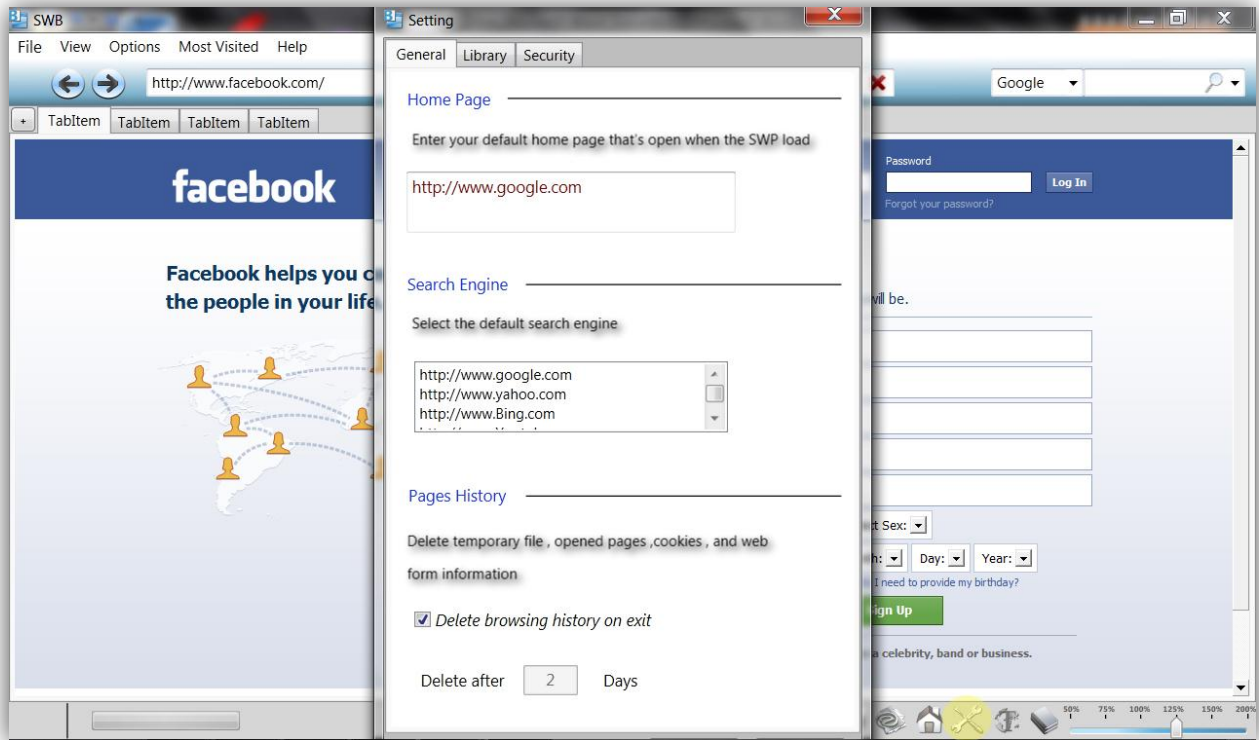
SWB
File View Options Most Visited Help
http://www.facebook.com/
Google
+ TabItem TabItem TabItem TabItem
facebook
Facebook helps you c
the people in your life
Password
Log In
Forgot your password?
will be.
t Sex:
h: Day: Year:
I need to provide my birthday?
ign Up
a celebrity, band or business.
50% 75% 100% 125% 150% 200%

Setting
General Library Security
Home Page
Enter your default home page that's open when the SWP load
http://www.google.com
Search Engine
Select the default search engine
http://www.google.com
http://www.yahoo.com
http://www.Bing.com
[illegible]
Pages History
Delete temporary file , opened pages ,cookies , and web form information
Delete browsing history on exit
Delete after 2 Days